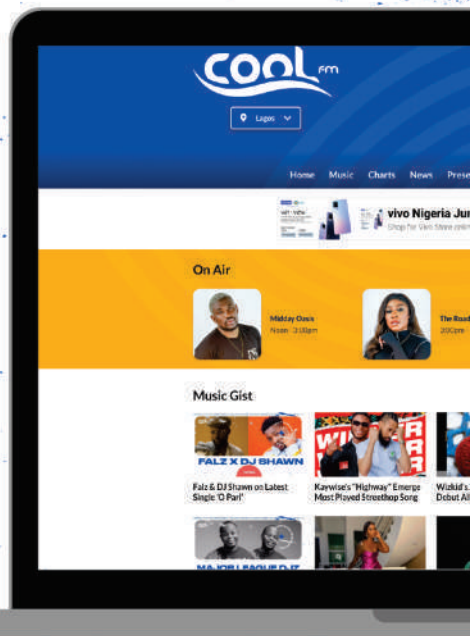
cool fm

Lagos

Home Music Charts News Prese

vivo Nigeria Jun
Shop for Vivo Store onlin

On Air

Midday Oasis
Noon - 3:00pm

The Road
3:00pm

Music Gist

FALZ X DJ SHAWN

Falz & DJ Shawn on Latest Single 'O Pari'

Kaywise's "Highway" Emerge Most Played Streethop Song

Wizkid's Debut Al

MAJOR LEAGUE DJZ